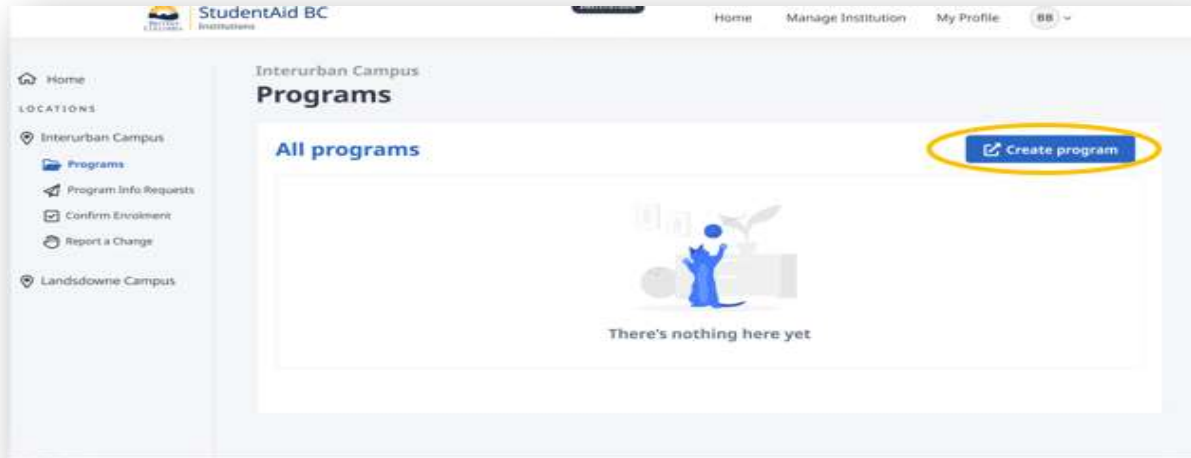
StudentAid BC
Institutions

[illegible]

Home
Manage Institution
My Profile
BB

Home
LOCATIONS
Interurban Campus
Programs
Program Info Requests
Confirm Enrolment
Report a Change
Landsdowne Campus

Interurban Campus
Programs

All programs
Create program

There's nothing here yet